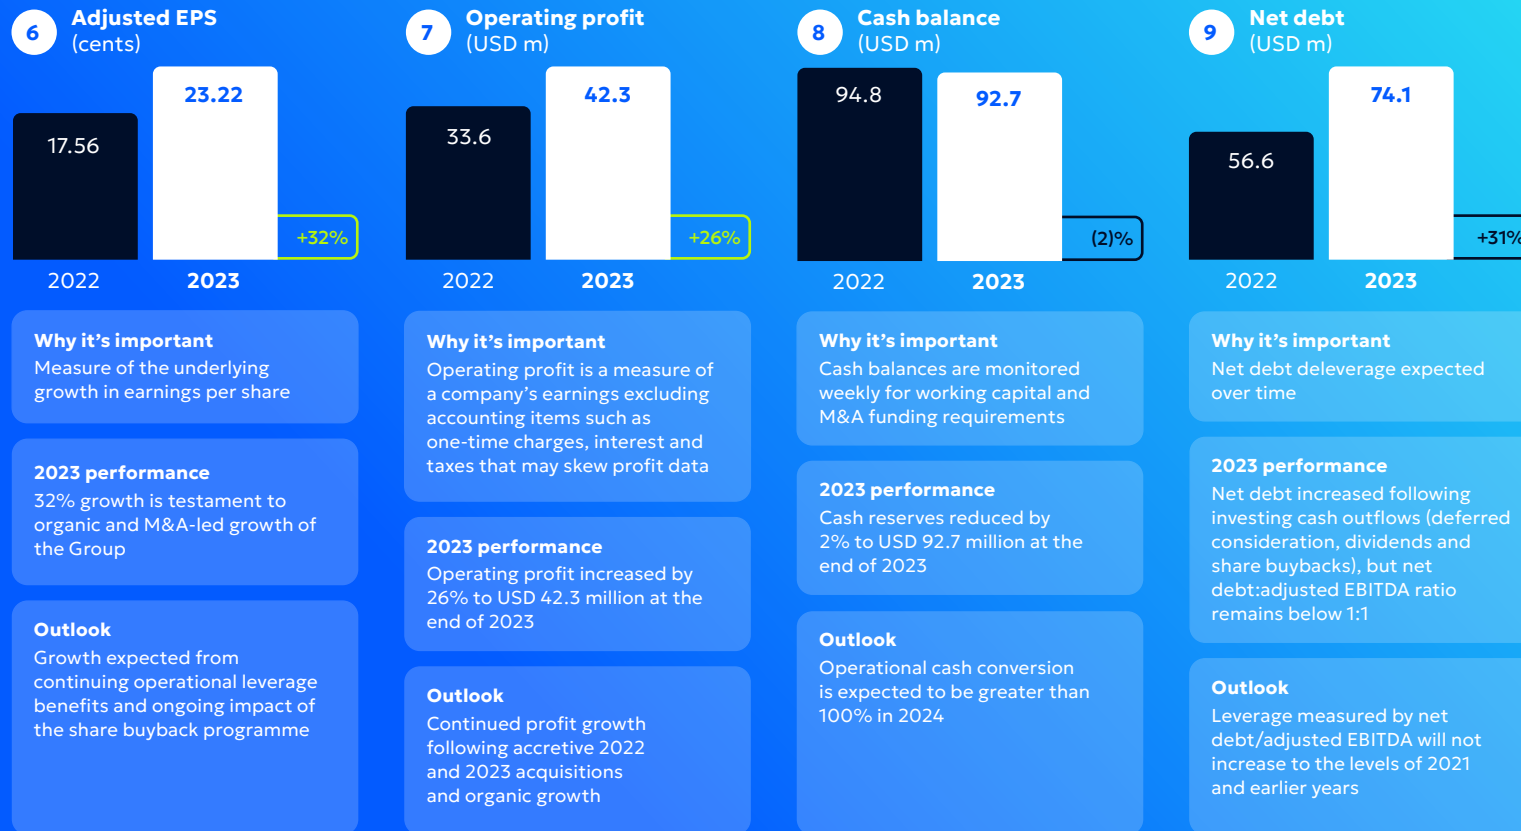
6 Adjusted EPS (cents)

17.56
23.22
+32%
2022
2023

Why it's important
Measure of the underlying growth in earnings per share

2023 performance
32% growth is testament to organic and M&A-led growth of the Group

Outlook
Growth expected from continuing operational leverage benefits and ongoing impact of the share buyback programme

7 Operating profit (USD m)

33.6
42.3
+26%
2022
2023

Why it's important
Operating profit is a measure of a company's earnings excluding accounting items such as one-time charges, interest and taxes that may skew profit data

2023 performance
Operating profit increased by 26% to USD 42.3 million at the end of 2023

Outlook
Continued profit growth following accretive 2022 and 2023 acquisitions and organic growth

8 Cash balance (USD m)

94.8
92.7
(2)%
2022
2023

Why it's important
Cash balances are monitored weekly for working capital and M&A funding requirements

2023 performance
Cash reserves reduced by 2% to USD 92.7 million at the end of 2023

Outlook
Operational cash conversion is expected to be greater than 100% in 2024

9 Net debt (USD m)

56.6
74.1
+31%
2022
2023

Why it's important
Net debt deleverage expected over time

2023 performance
Net debt increased following investing cash outflows (deferred consideration, dividends and share buybacks), but net debt:adjusted EBITDA ratio remains below 1:1

Outlook
Leverage measured by net debt/adjusted EBITDA will not increase to the levels of 2021 and earlier years